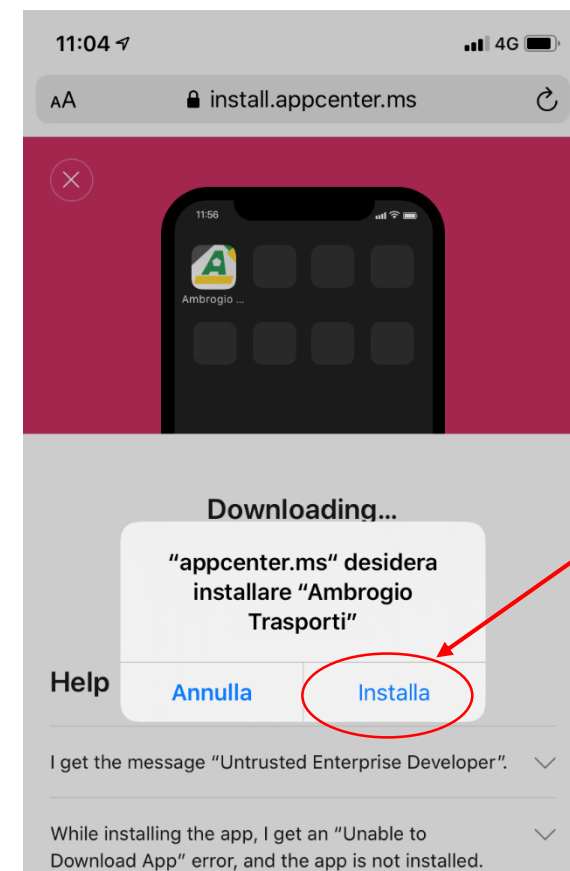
11:04 4G

AA install.appcenter.ms

11:56

Ambrogio ...

Downloading...

“appcenter.ms” desidera installare “Ambrogio Trasporti”

Annulla Installa

Help

I get the message “Untrusted Enterprise Developer”.

While installing the app, I get an “Unable to Download App” error, and the app is not installed.